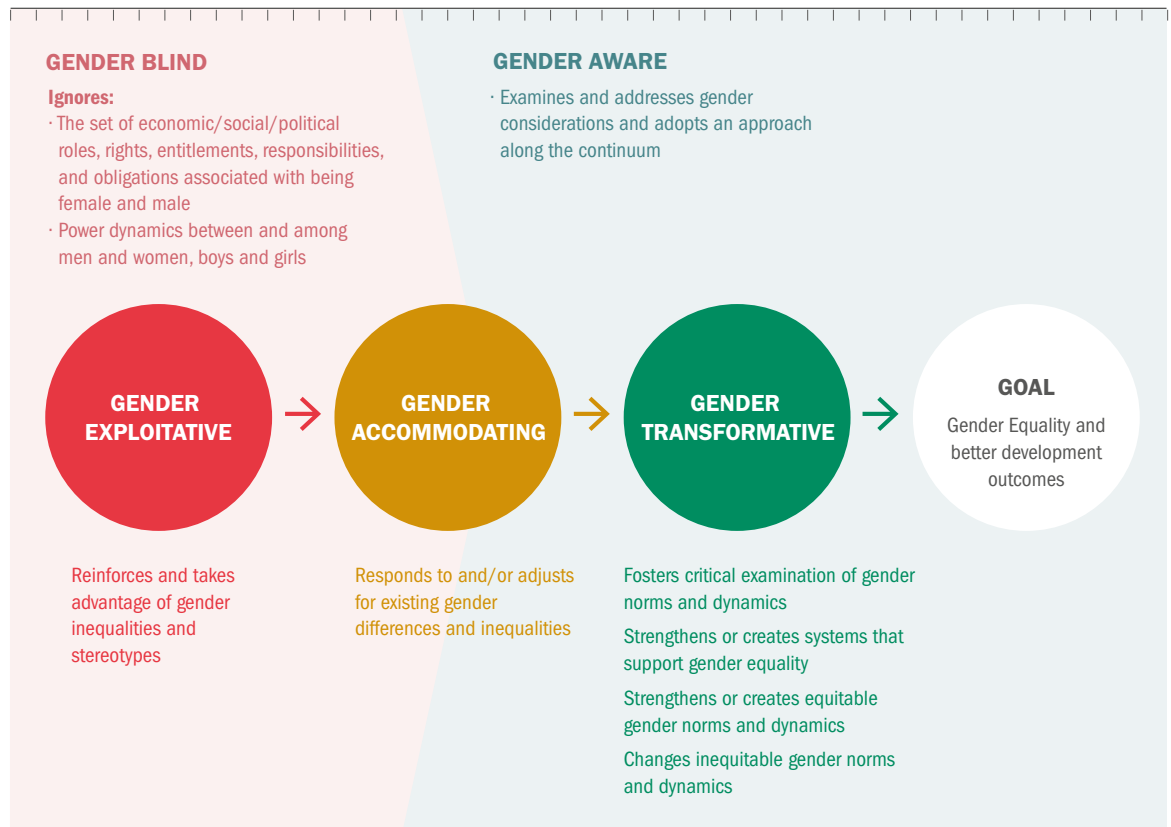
GENDER BLIND

Ignores:

· The set of economic/social/political roles, rights, entitlements, responsibilities, and obligations associated with being female and male

· Power dynamics between and among men and women, boys and girls

GENDER AWARE

· Examines and addresses gender considerations and adopts an approach along the continuum

GENDER EXPLOITATIVE

GENDER ACCOMMODATING

GENDER TRANSFORMATIVE

GOAL

Gender Equality and better development outcomes

Reinforces and takes advantage of gender inequalities and stereotypes

Responds to and/or adjusts for existing gender differences and inequalities

Fosters critical examination of gender norms and dynamics

Strengthens or creates systems that support gender equality

Strengthens or creates equitable gender norms and dynamics

Changes inequitable gender norms and dynamics